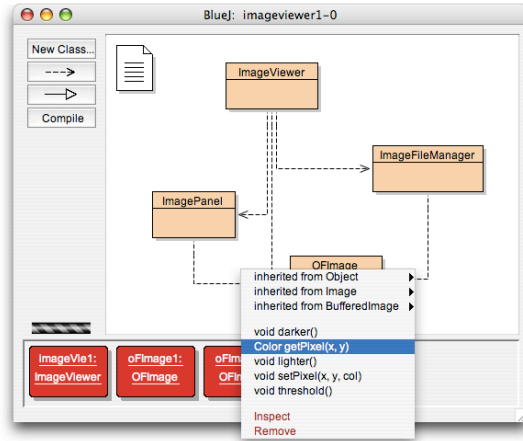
BlueJ: imageviewer1-0

New Class...

Compile

ImageViewer

ImageFileManager

ImagePanel

OFImage

inherited from Object
inherited from Image
inherited from BufferedImage

void darker()
Color getPixel(x, y)
void lighter()
void setPixel(x, y, col)
void threshold()

Inspect
Remove

imageVie1:
ImageViewer

oFImage1:
OFImage

oFIm
OFIm